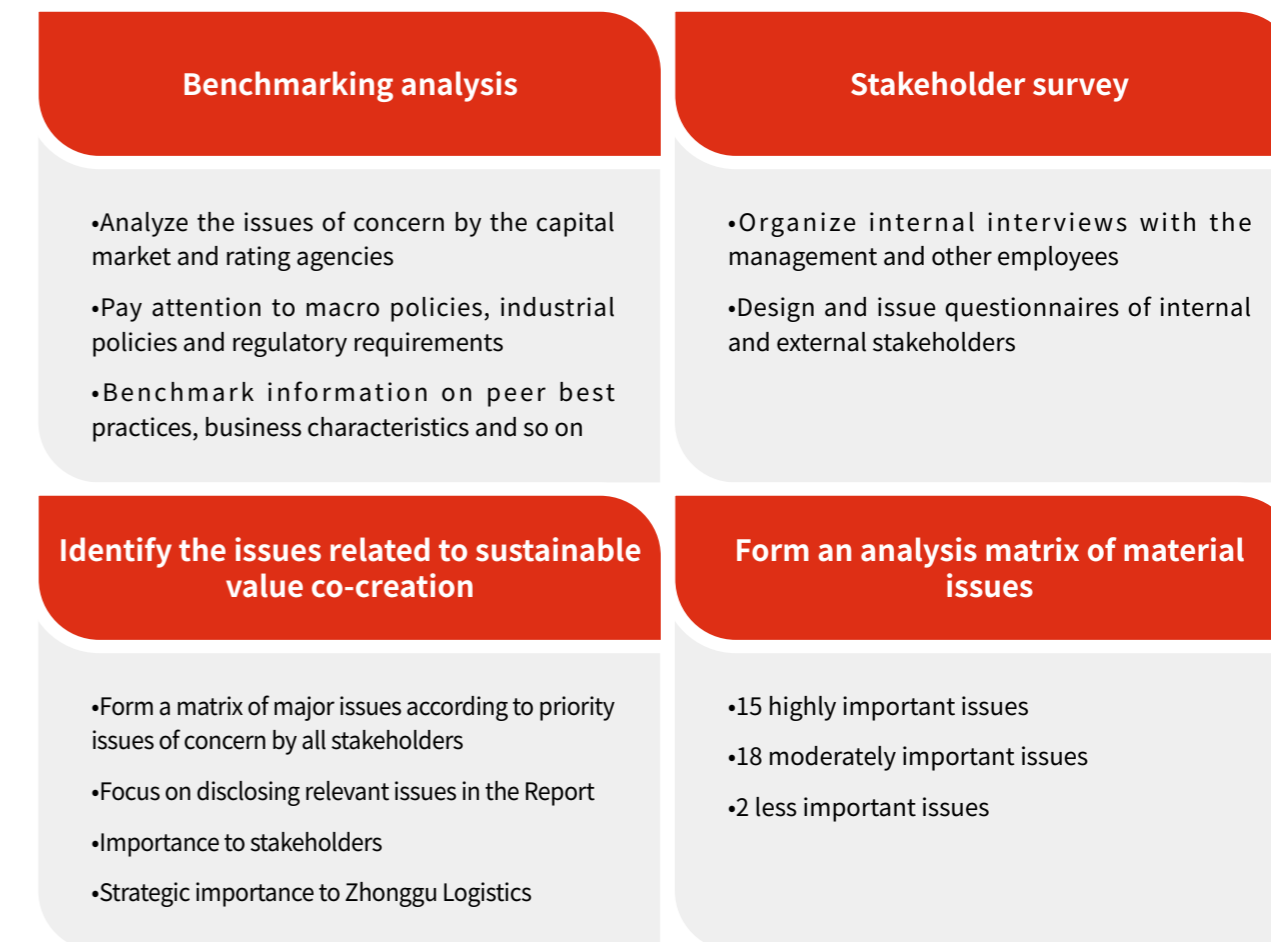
Benchmarking analysis

•Analyze the issues of concern by the capital market and rating agencies

•Pay attention to macro policies, industrial policies and regulatory requirements

•Benchmark information on peer best practices, business characteristics and so on

Stakeholder survey

•Organize internal interviews with the management and other employees

•Design and issue questionnaires of internal and external stakeholders

Identify the issues related to sustainable value co-creation

•Form a matrix of major issues according to priority issues of concern by all stakeholders

•Focus on disclosing relevant issues in the Report

•Importance to stakeholders

•Strategic importance to Zhonggu Logistics

Form an analysis matrix of material issues

•15 highly important issues

•18 moderately important issues

•2 less important issues